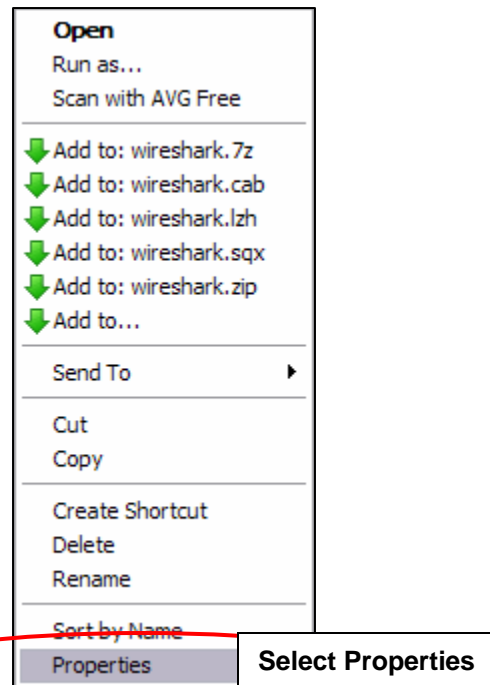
Open
Run as...
Scan with AVG Free

Add to: wireshark.7z
Add to: wireshark.cab
Add to: wireshark.lzh
Add to: wireshark.sqx
Add to: wireshark.zip
Add to...

Send To

Cut
Copy

Create Shortcut
Delete
Rename

Sort by Name
Properties

Select Properties